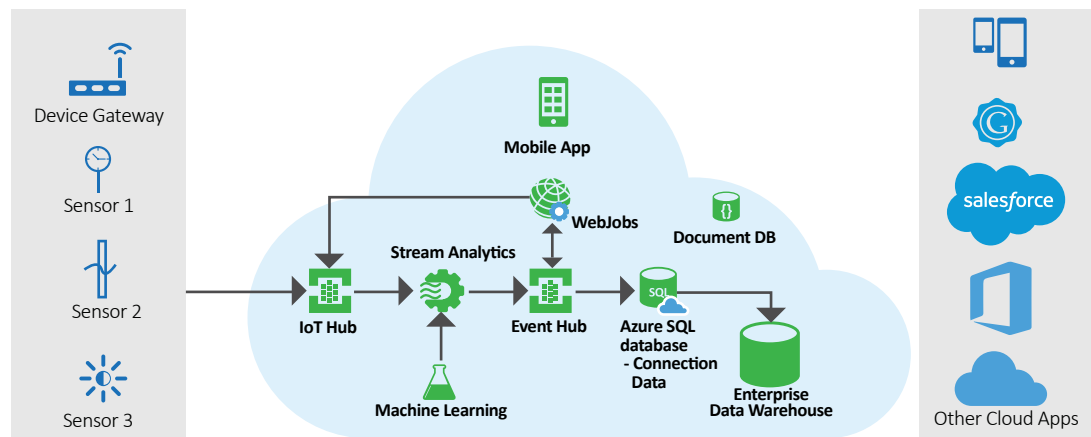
Device Gateway

Sensor 1

Sensor 2

Sensor 3

Mobile App

WebJobs

Document DB

Stream Analytics

IoT Hub

Event Hub

SQL

Azure SQL database - Connection Data

Enterprise Data Warehouse

Machine Learning

salesforce

Other Cloud Apps